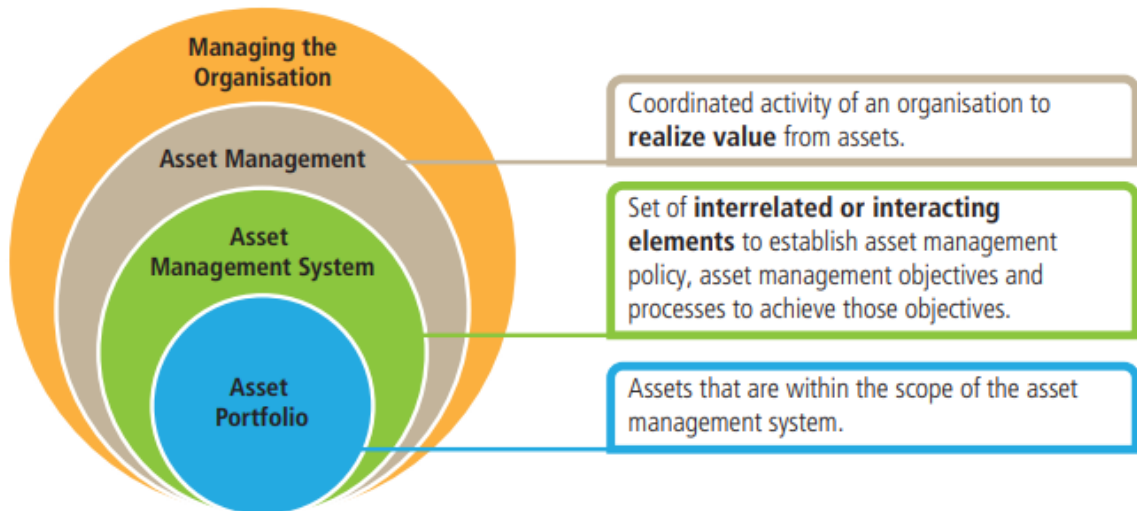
Managing the Organisation

Asset Management

Asset Management System

Asset Portfolio

Coordinated activity of an organisation to **realize value** from assets.

Set of **interrelated or interacting elements** to establish asset management policy, asset management objectives and processes to achieve those objectives.

Assets that are within the scope of the asset management system.